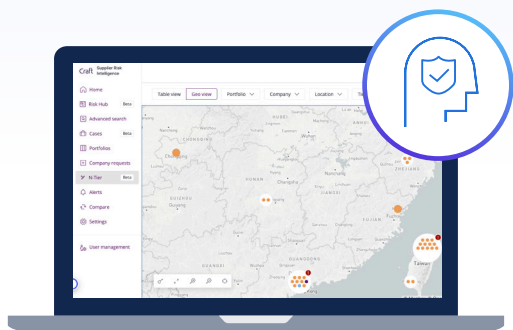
Craft Supplier Risk Intelligence

Home
Risk Hub Beta
Advanced search
Cases Beta
Portfolios
Company requests
N-Tier Beta
Alerts
Compare
Settings
User management

Table view
Geo view
Portfolio
Company
Location

Chengdu
Chongqing
Changsha
Taiwan